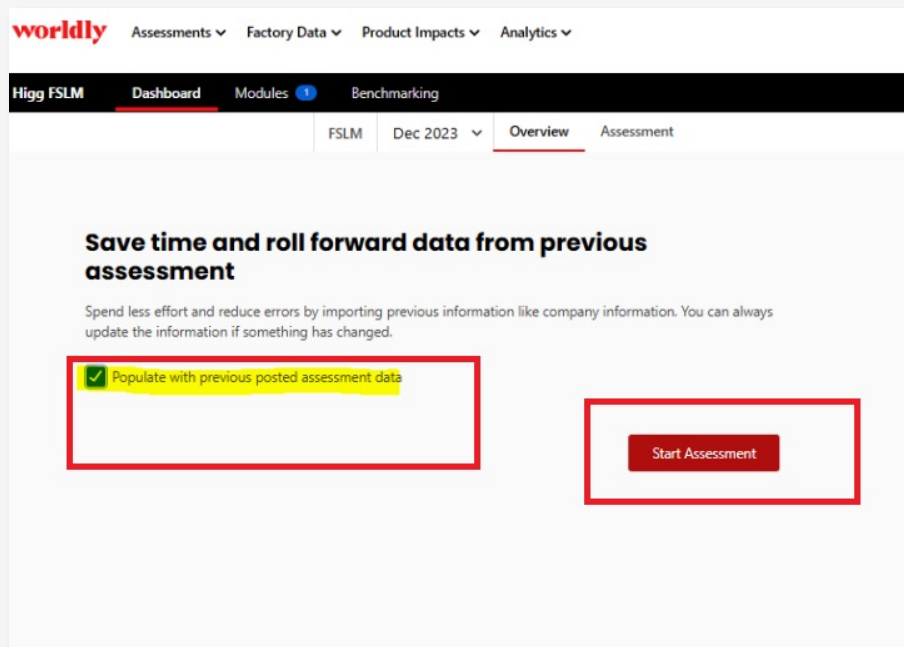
worldly Assessments ⌄ Factory Data ⌄ Product Impacts ⌄ Analytics ⌄

Higg FSLM Dashboard Modules 1 Benchmarking

FSLM Dec 2023 ⌄ Overview Assessment

Save time and roll forward data from previous assessment

Spend less effort and reduce errors by importing previous information like company information. You can always update the information if something has changed.

Populate with previous posted assessment data

Start Assessment